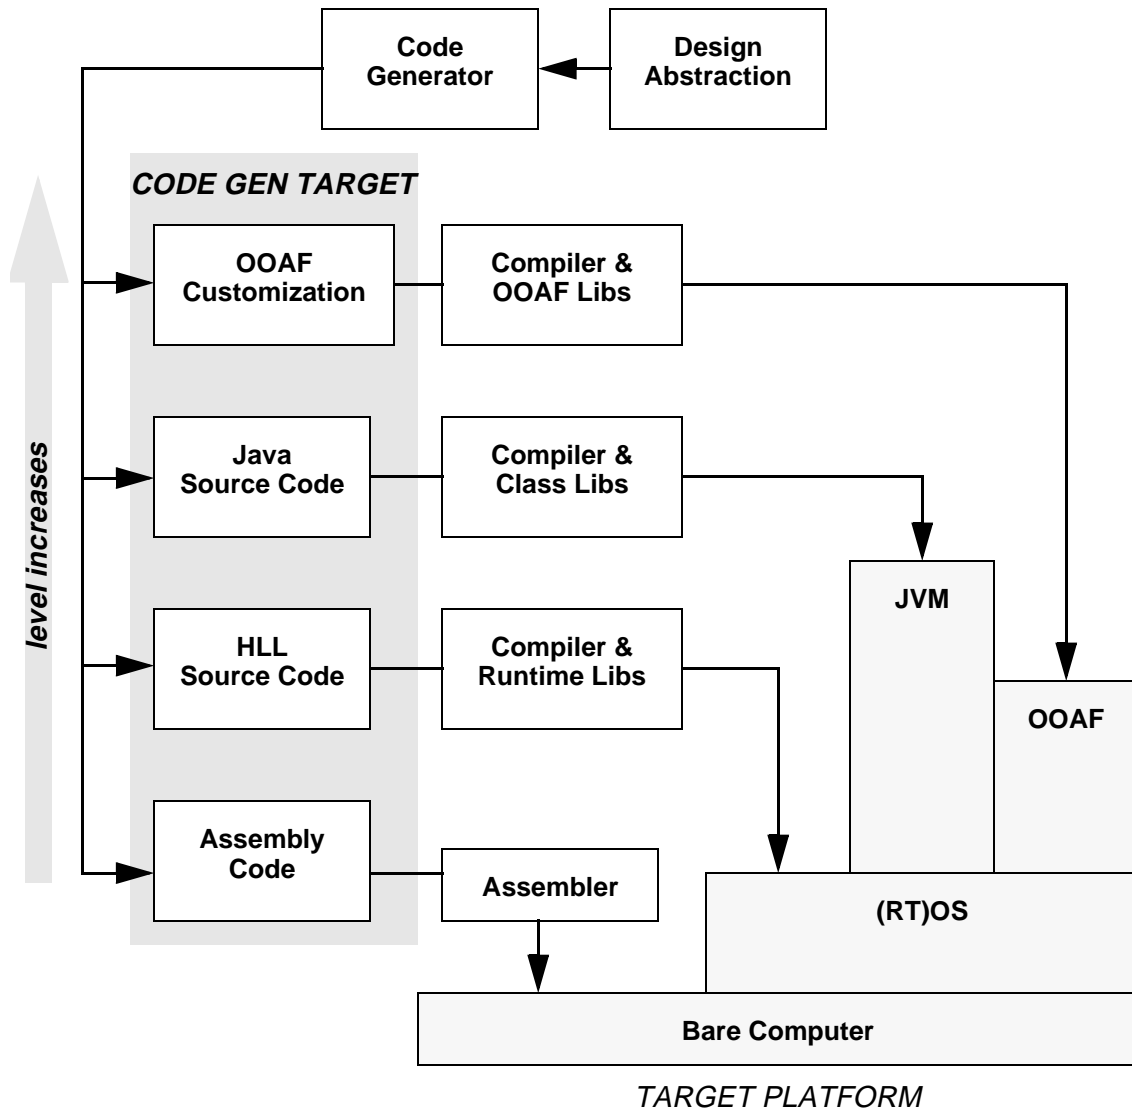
Code Generator

Design Abstraction

CODE GEN TARGET

level increases

OOAF Customization

Compiler & OOAF Libs

Java Source Code

Compiler & Class Libs

JVM

HLL Source Code

Compiler & Runtime Libs

OOAF

Assembly Code

Assembler

(RT)OS

Bare Computer

TARGET PLATFORM